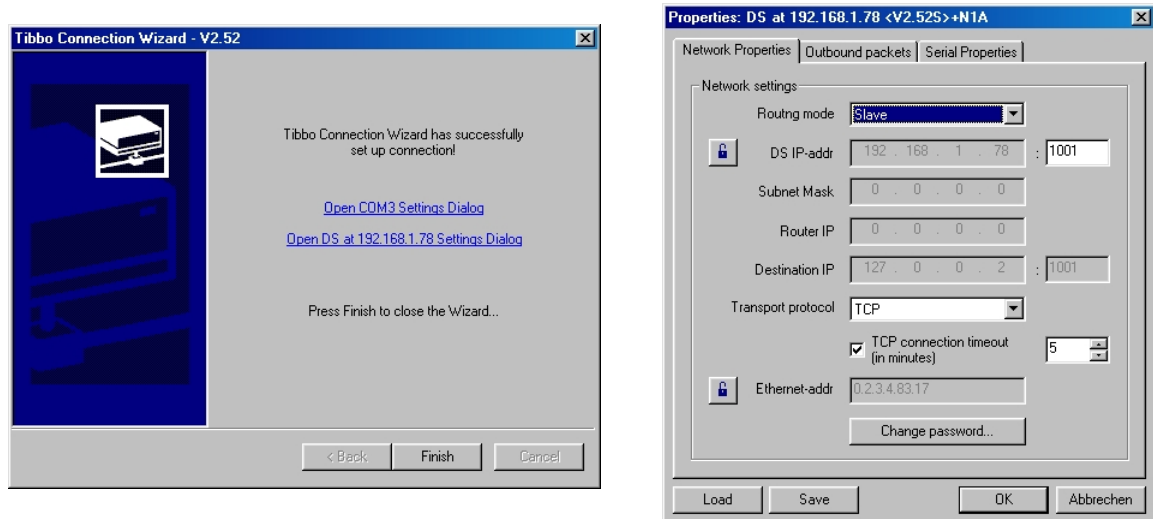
Tibbo Connection Wizard - V2.52

Tibbo Connection Wizard has successfully set up connection!

Open COM3 Settings Dialog

Open DS at 192.168.1.78 Settings Dialog

Press Finish to close the Wizard...

< Back
Finish
Cancel

Properties: DS at 192.168.1.78 <V2.52S>+N1A

Network Properties
Outbound packets
Serial Properties

Network settings

Routng mode
Slave

DS IP-addr
192 . 168 . 1 . 78
: 1001

Subnet Mask
0 . 0 . 0 . 0

Router IP
0 . 0 . 0 . 0

Destination IP
127 . 0 . 0 . 2
: 1001

Transport protocol
TCP

TCP connection timeout (in minutes)
5

Ethernet-addr
0.2.3.4.83.17

Change password...

Load
Save
OK
Abbrechen